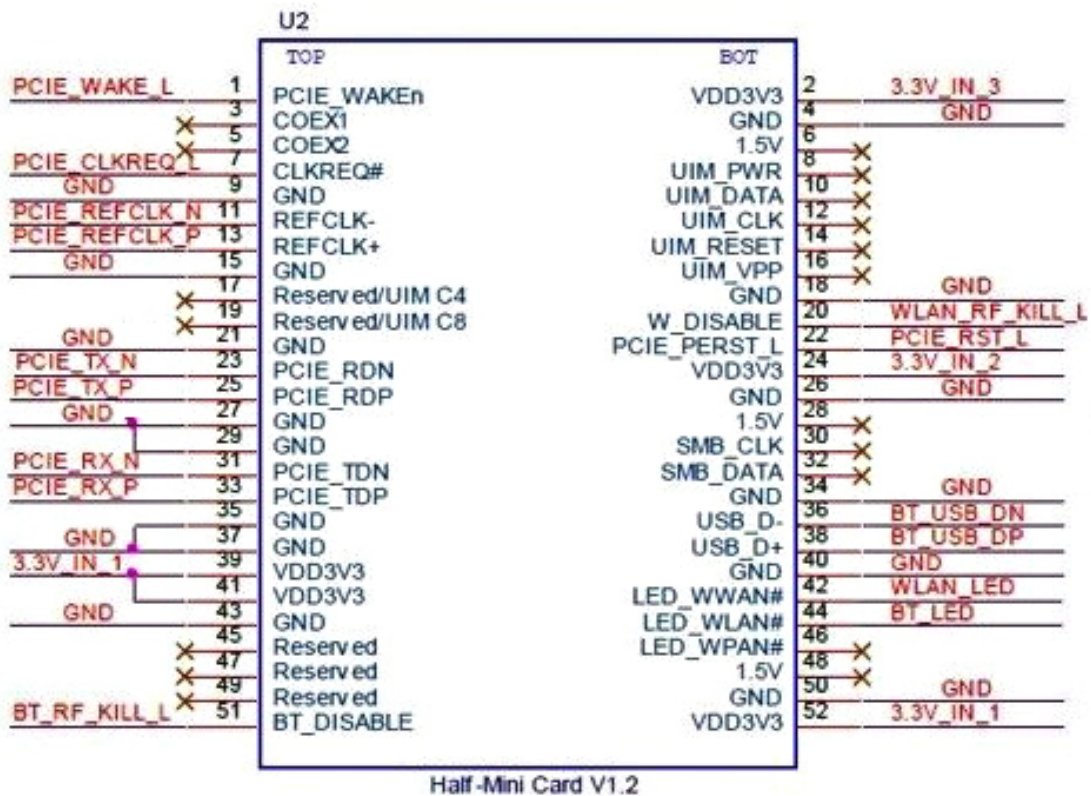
U2

TOP

BOT

| Net | Pin | Signal | Signal | Pin | Net |
|---|---|---|---|---|---|
| PCIE_WAKE_L | 1 | PCIE_WAKEn | VDD3V3 | 2 | 3.3V_IN_3 |
| | 3 | COEX1 | GND | 4 | GND |
| | 5 | COEX2 | 1.5V | 6 | |
| PCIE_CLKREQ_L | 7 | CLKREQ# | UIM_PWR | 8 | |
| GND | 9 | GND | UIM_DATA | 10 | |
| PCIE_REFCLK_N | 11 | REFCLK- | UIM_CLK | 12 | |
| PCIE_REFCLK_P | 13 | REFCLK+ | UIM_RESET | 14 | |
| GND | 15 | GND | UIM_VPP | 16 | |
| | 17 | Reserved/UIM C4 | GND | 18 | GND |
| | 19 | Reserved/UIM C8 | W_DISABLE | 20 | WLAN_RF_KILL_L |
| GND | 21 | GND | PCIE_PERST_L | 22 | PCIE_RST_L |
| PCIE_TX_N | 23 | PCIE_RDN | VDD3V3 | 24 | 3.3V_IN_2 |
| PCIE_TX_P | 25 | PCIE_RDP | GND | 26 | GND |
| GND | 27 | GND | 1.5V | 28 | |
| | 29 | GND | SMB_CLK | 30 | |
| PCIE_RX_N | 31 | PCIE_TDN | SMB_DATA | 32 | |
| PCIE_RX_P | 33 | PCIE_TDP | GND | 34 | GND |
| | 35 | GND | USB_D- | 36 | BT_USB_DN |
| GND | 37 | GND | USB_D+ | 38 | BT_USB_DP |
| 3.3V_IN_1 | 39 | VDD3V3 | GND | 40 | GND |
| | 41 | VDD3V3 | LED_WWAN# | 42 | WLAN_LED |
| GND | 43 | GND | LED_WLAN# | 44 | BT_LED |
| | 45 | Reserved | LED_WPAN# | 46 | |
| | 47 | Reserved | 1.5V | 48 | |
| | 49 | Reserved | GND | 50 | GND |
| BT_RF_KILL_L | 51 | BT_DISABLE | VDD3V3 | 52 | 3.3V_IN_1 |

Half-Mini Card V1.2